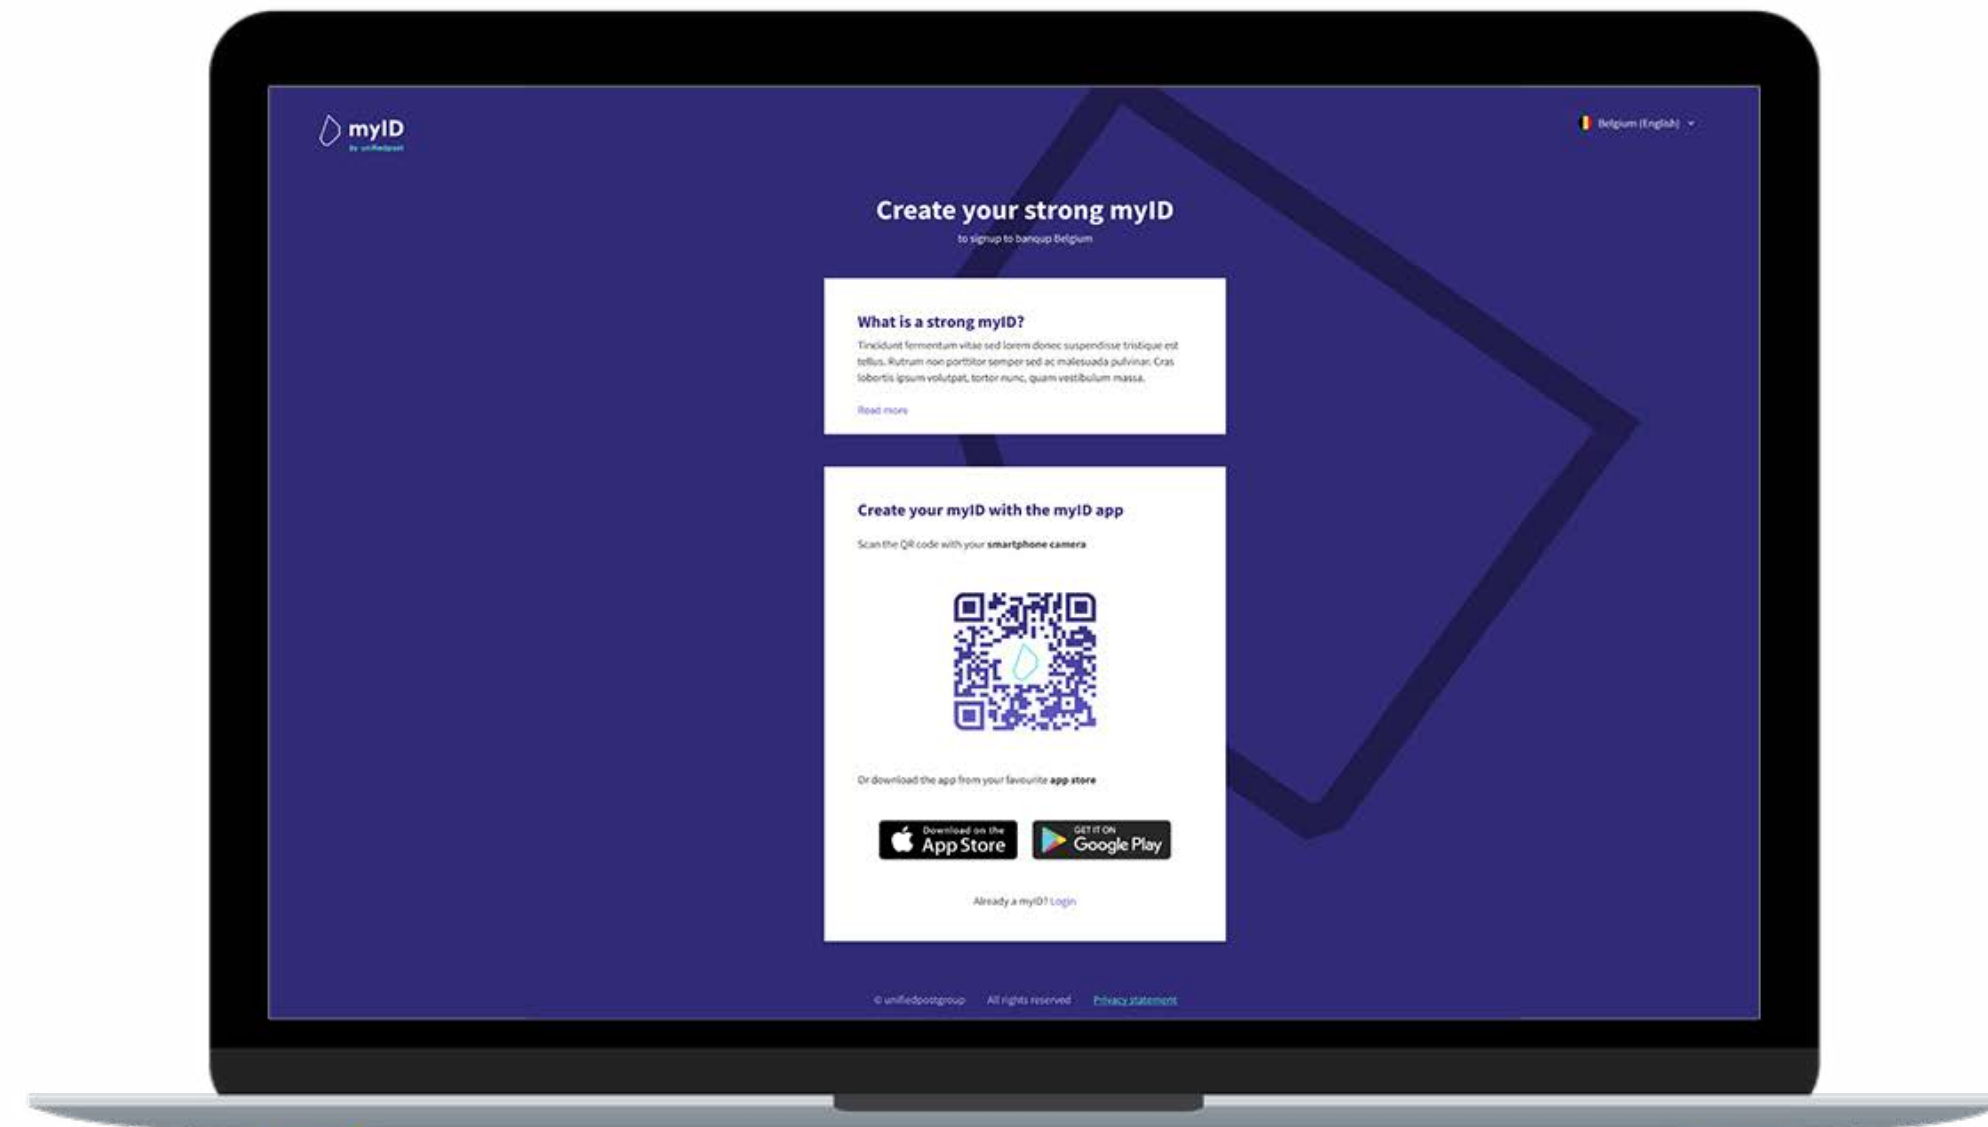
myID
by unifiedpost

Belgium (English)

Create your strong myID
to signup to banqup Belgium

What is a strong myID?
Tincidunt fermentum vitae sed lorem donec suspendisse tristique est tellus. Rutrum non porttitor semper sed ac malesuada pulvinar. Cras lobortis ipsum volutpat, tortor nunc, quam vestibulum massa.

Read more

Create your myID with the myID app
Scan the QR code with your smartphone camera

Or download the app from your favourite app store

Download on the App Store

GET IT ON Google Play

Already a myID? Login

© unifiedpostgroup All rights reserved Privacy statement